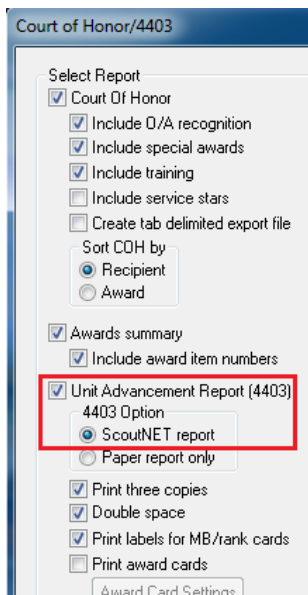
Court of Honor/4403

Select Report
Court Of Honor
Include O/A recognition
Include special awards
Include training
Include service stars
Create tab delimited export file
Sort COH by
Recipient
Award
Awards summary
Include award item numbers
Unit Advancement Report (4403)
4403 Option
ScoutNET report
Paper report only
Print three copies
Double space
Print labels for MB/rank cards
Print award cards
Award Card Settings